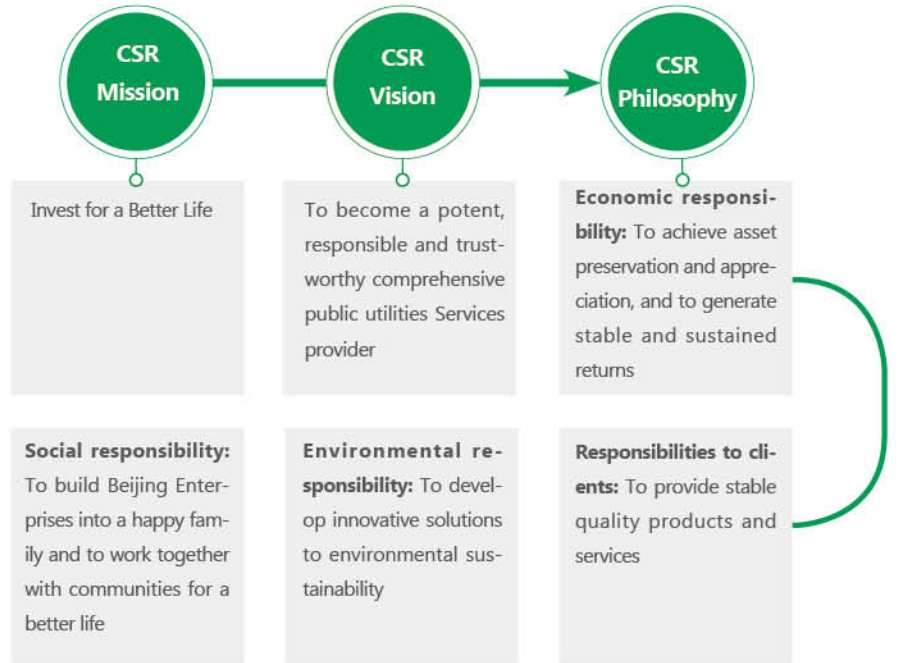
CSR Mission

CSR Vision

CSR Philosophy

Invest for a Better Life

To become a potent, responsible and trustworthy comprehensive public utilities Services provider

**Economic responsibility:** To achieve asset preservation and appreciation, and to generate stable and sustained returns

**Social responsibility:** To build Beijing Enterprises into a happy family and to work together with communities for a better life

**Environmental responsibility:** To develop innovative solutions to environmental sustainability

**Responsibilities to clients:** To provide stable quality products and services